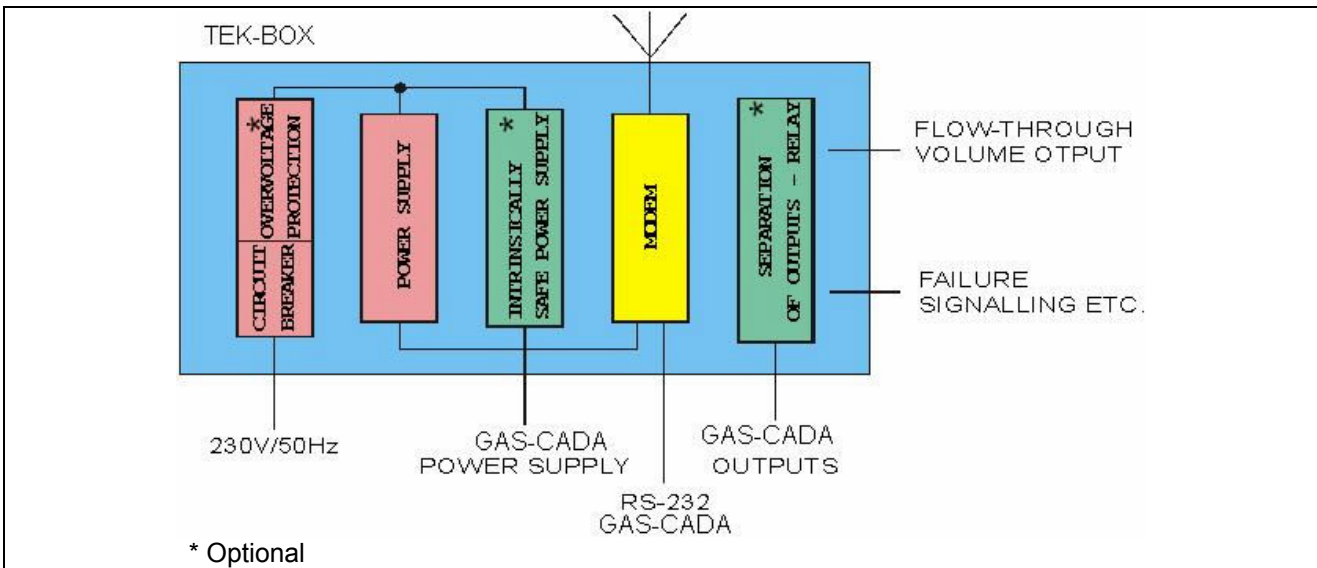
TEK-BOX

*
CIRCUIT BREAKER
OVERVOLTAGE PROTECTION

POWER SUPPLY

*
INTRINSICALLY SAFE POWER SUPPLY

MODEM

*
SEPARATION OF OUTPUTS – RELAY

FLOW-THROUGH VOLUME OTPUT

FAILURE SIGNALLING ETC.

230V/50Hz

GAS-CADA POWER SUPPLY

RS-232 GAS-CADA

GAS-CADA OUTPUTS

* Optional